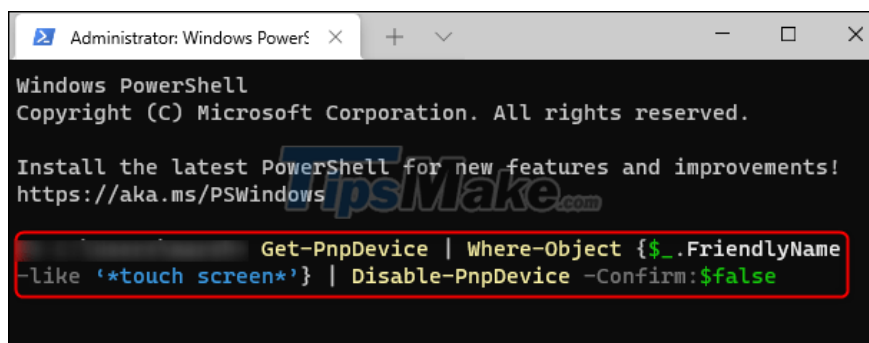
Administrator: Windows PowerS

Windows PowerShell
Copyright (C) Microsoft Corporation. All rights reserved.

Install the latest PowerShell for new features and improvements! https://aka.ms/PSWindows

TipsMake.com

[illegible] Get-PnpDevice | Where-Object {$_.FriendlyName -like '*touch screen*'} | Disable-PnpDevice -Confirm:$false